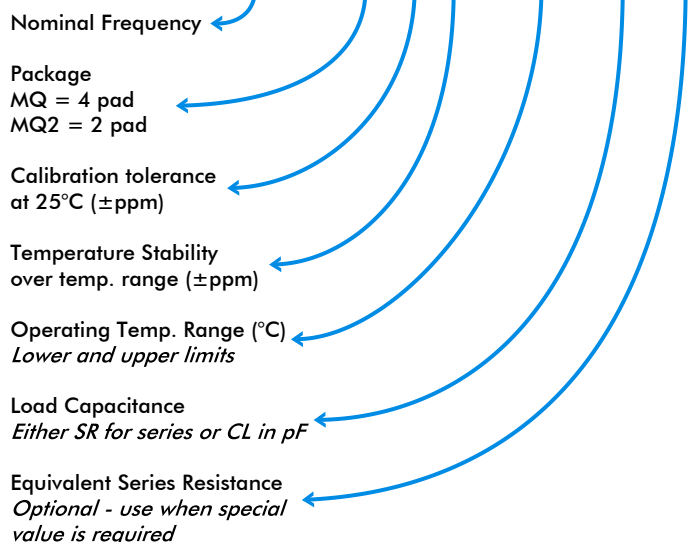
Nominal Frequency

Package
MQ = 4 pad
MQ2 = 2 pad

Calibration tolerance at 25°C (±ppm)

Temperature Stability over temp. range (±ppm)

Operating Temp. Range (°C)
*Lower and upper limits*

Load Capacitance
*Either SR for series or CL in pF*

Equivalent Series Resistance
*Optional - use when special value is required*